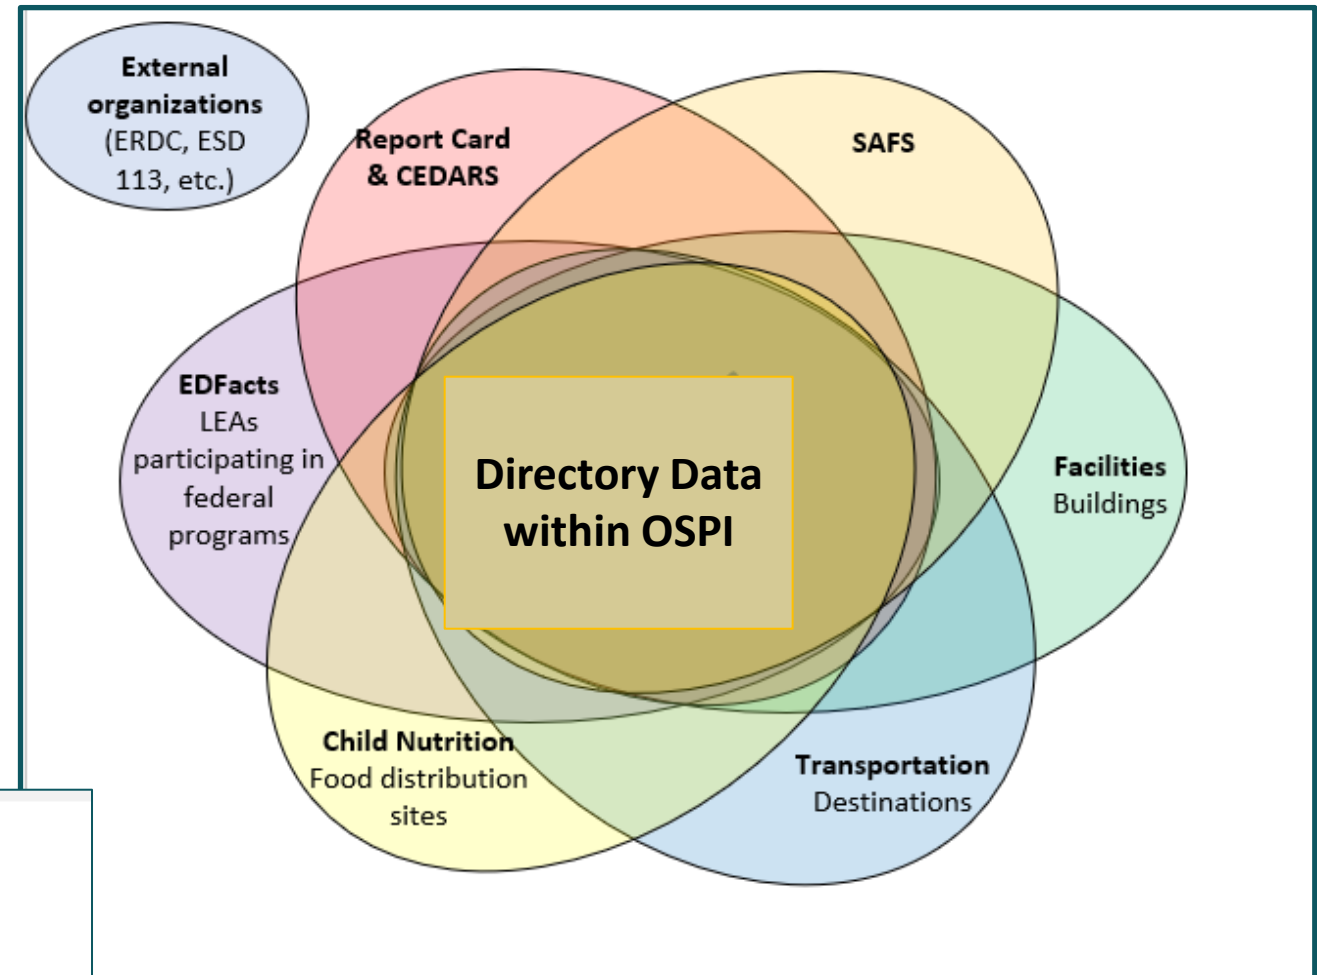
External organizations (ERDC, ESD 113, etc.)

Report Card & CEDARS

SAFS

EDFacts
LEAs participating in federal programs

Directory Data within OSPI

Facilities
Buildings

Child Nutrition
Food distribution sites

Transportation
Destinations